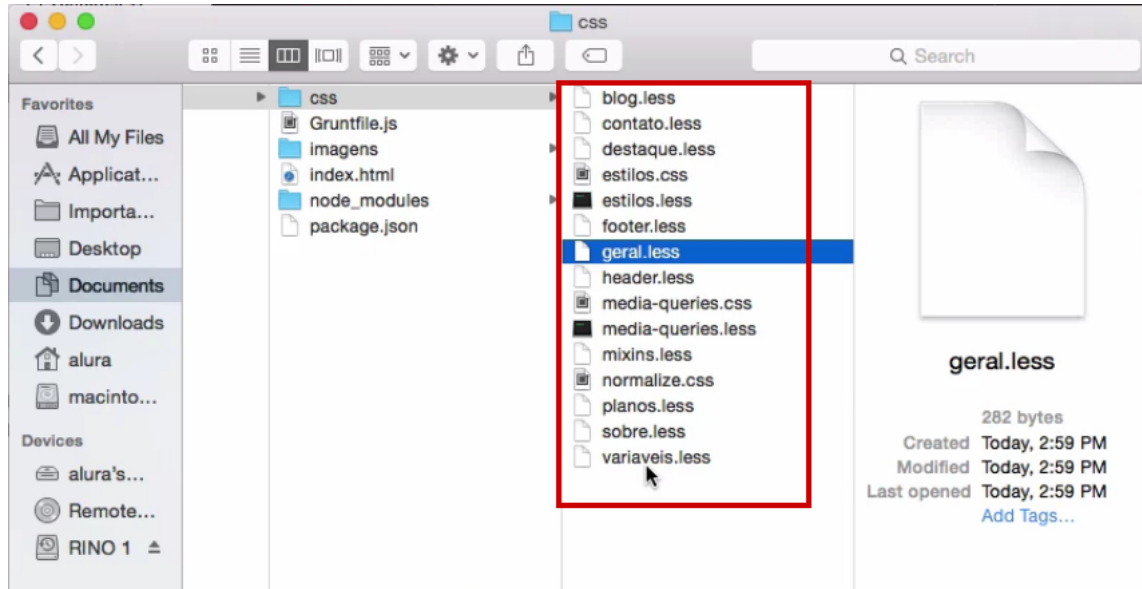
css

Search

Favorites
All My Files
Applicat...
Importa...
Desktop
Documents
Downloads
alura
macinto...
Devices
alura's...
Remote...
RINO 1

css
Gruntfile.js
imagens
index.html
node_modules
package.json

blog.less
contato.less
destaque.less
estilos.css
estilos.less
footer.less
geral.less
header.less
media-queries.css
media-queries.less
mixins.less
normalize.css
planos.less
sobre.less
variaveis.less

geral.less
282 bytes
Created Today, 2:59 PM
Modified Today, 2:59 PM
Last opened Today, 2:59 PM
Add Tags...